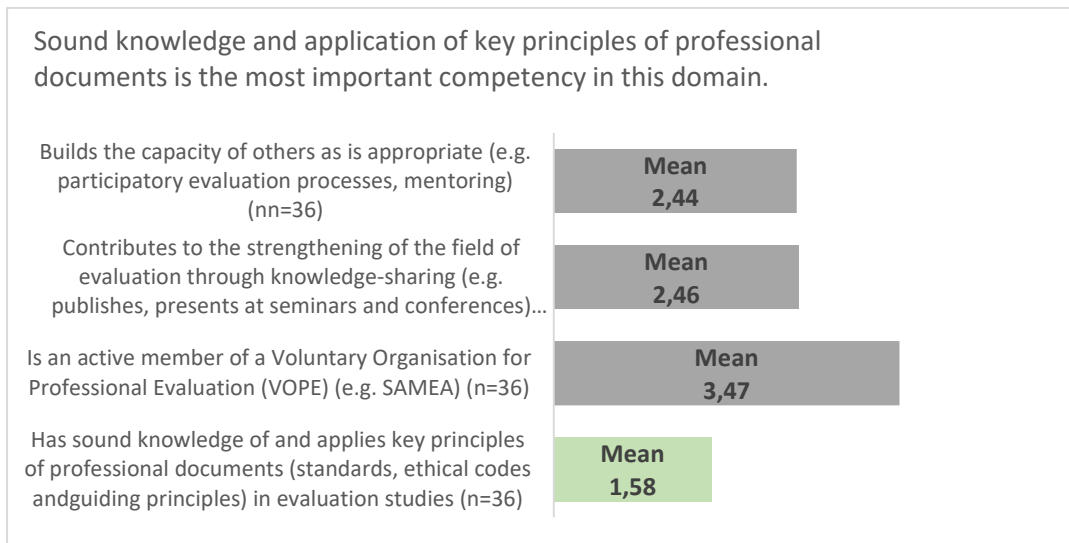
Sound knowledge and application of key principles of professional documents is the most important competency in this domain.

Builds the capacity of others as is appropriate (e.g. participatory evaluation processes, mentoring) (nn=36)

Mean 2,44

Contributes to the strengthening of the field of evaluation through knowledge-sharing (e.g. publishes, presents at seminars and conferences)…

Mean 2,46

Is an active member of a Voluntary Organisation for Professional Evaluation (VOPE) (e.g. SAMEA) (n=36)

Mean 3,47

Has sound knowledge of and applies key principles of professional documents (standards, ethical codes andguiding principles) in evaluation studies (n=36)

Mean 1,58